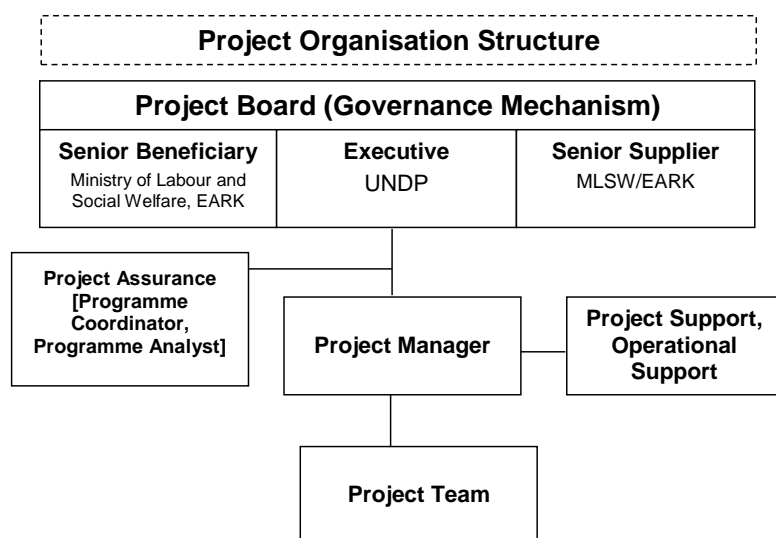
Project Organisation Structure

Project Board (Governance Mechanism)

Senior Beneficiary
Ministry of Labour and Social Welfare, EARK

Executive
UNDP

Senior Supplier
MLSW/EARK

Project Assurance [Programme Coordinator, Programme Analyst]

Project Manager

Project Support, Operational Support

Project Team